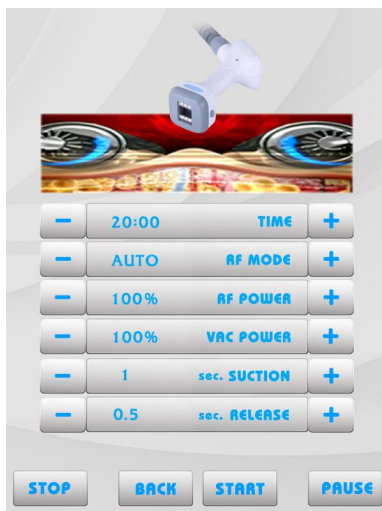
| | | | |
|---|---|---|---|
| − | 20:00 | TIME | + |
| − | AUTO | RF MODE | + |
| − | 100% | RF POWER | + |
| − | 100% | VAC POWER | + |
| − | 1 | sec. SUCTION | + |
| − | 0.5 | sec. RELEASE | + |

STOP BACK START PAUSE